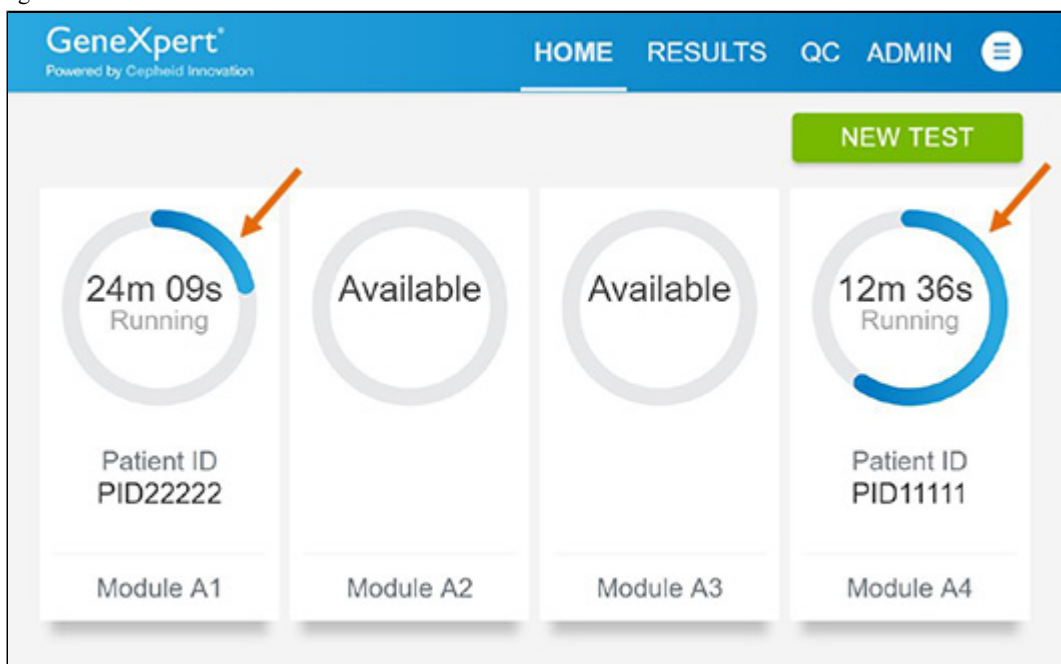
GeneXpert®
Powered by Cepheid Innovation

HOME RESULTS QC ADMIN

NEW TEST

24m 09s
Running

Patient ID
PID22222

Module A1

Available

Module A2

Available

Module A3

12m 36s
Running

Patient ID
PID11111

Module A4